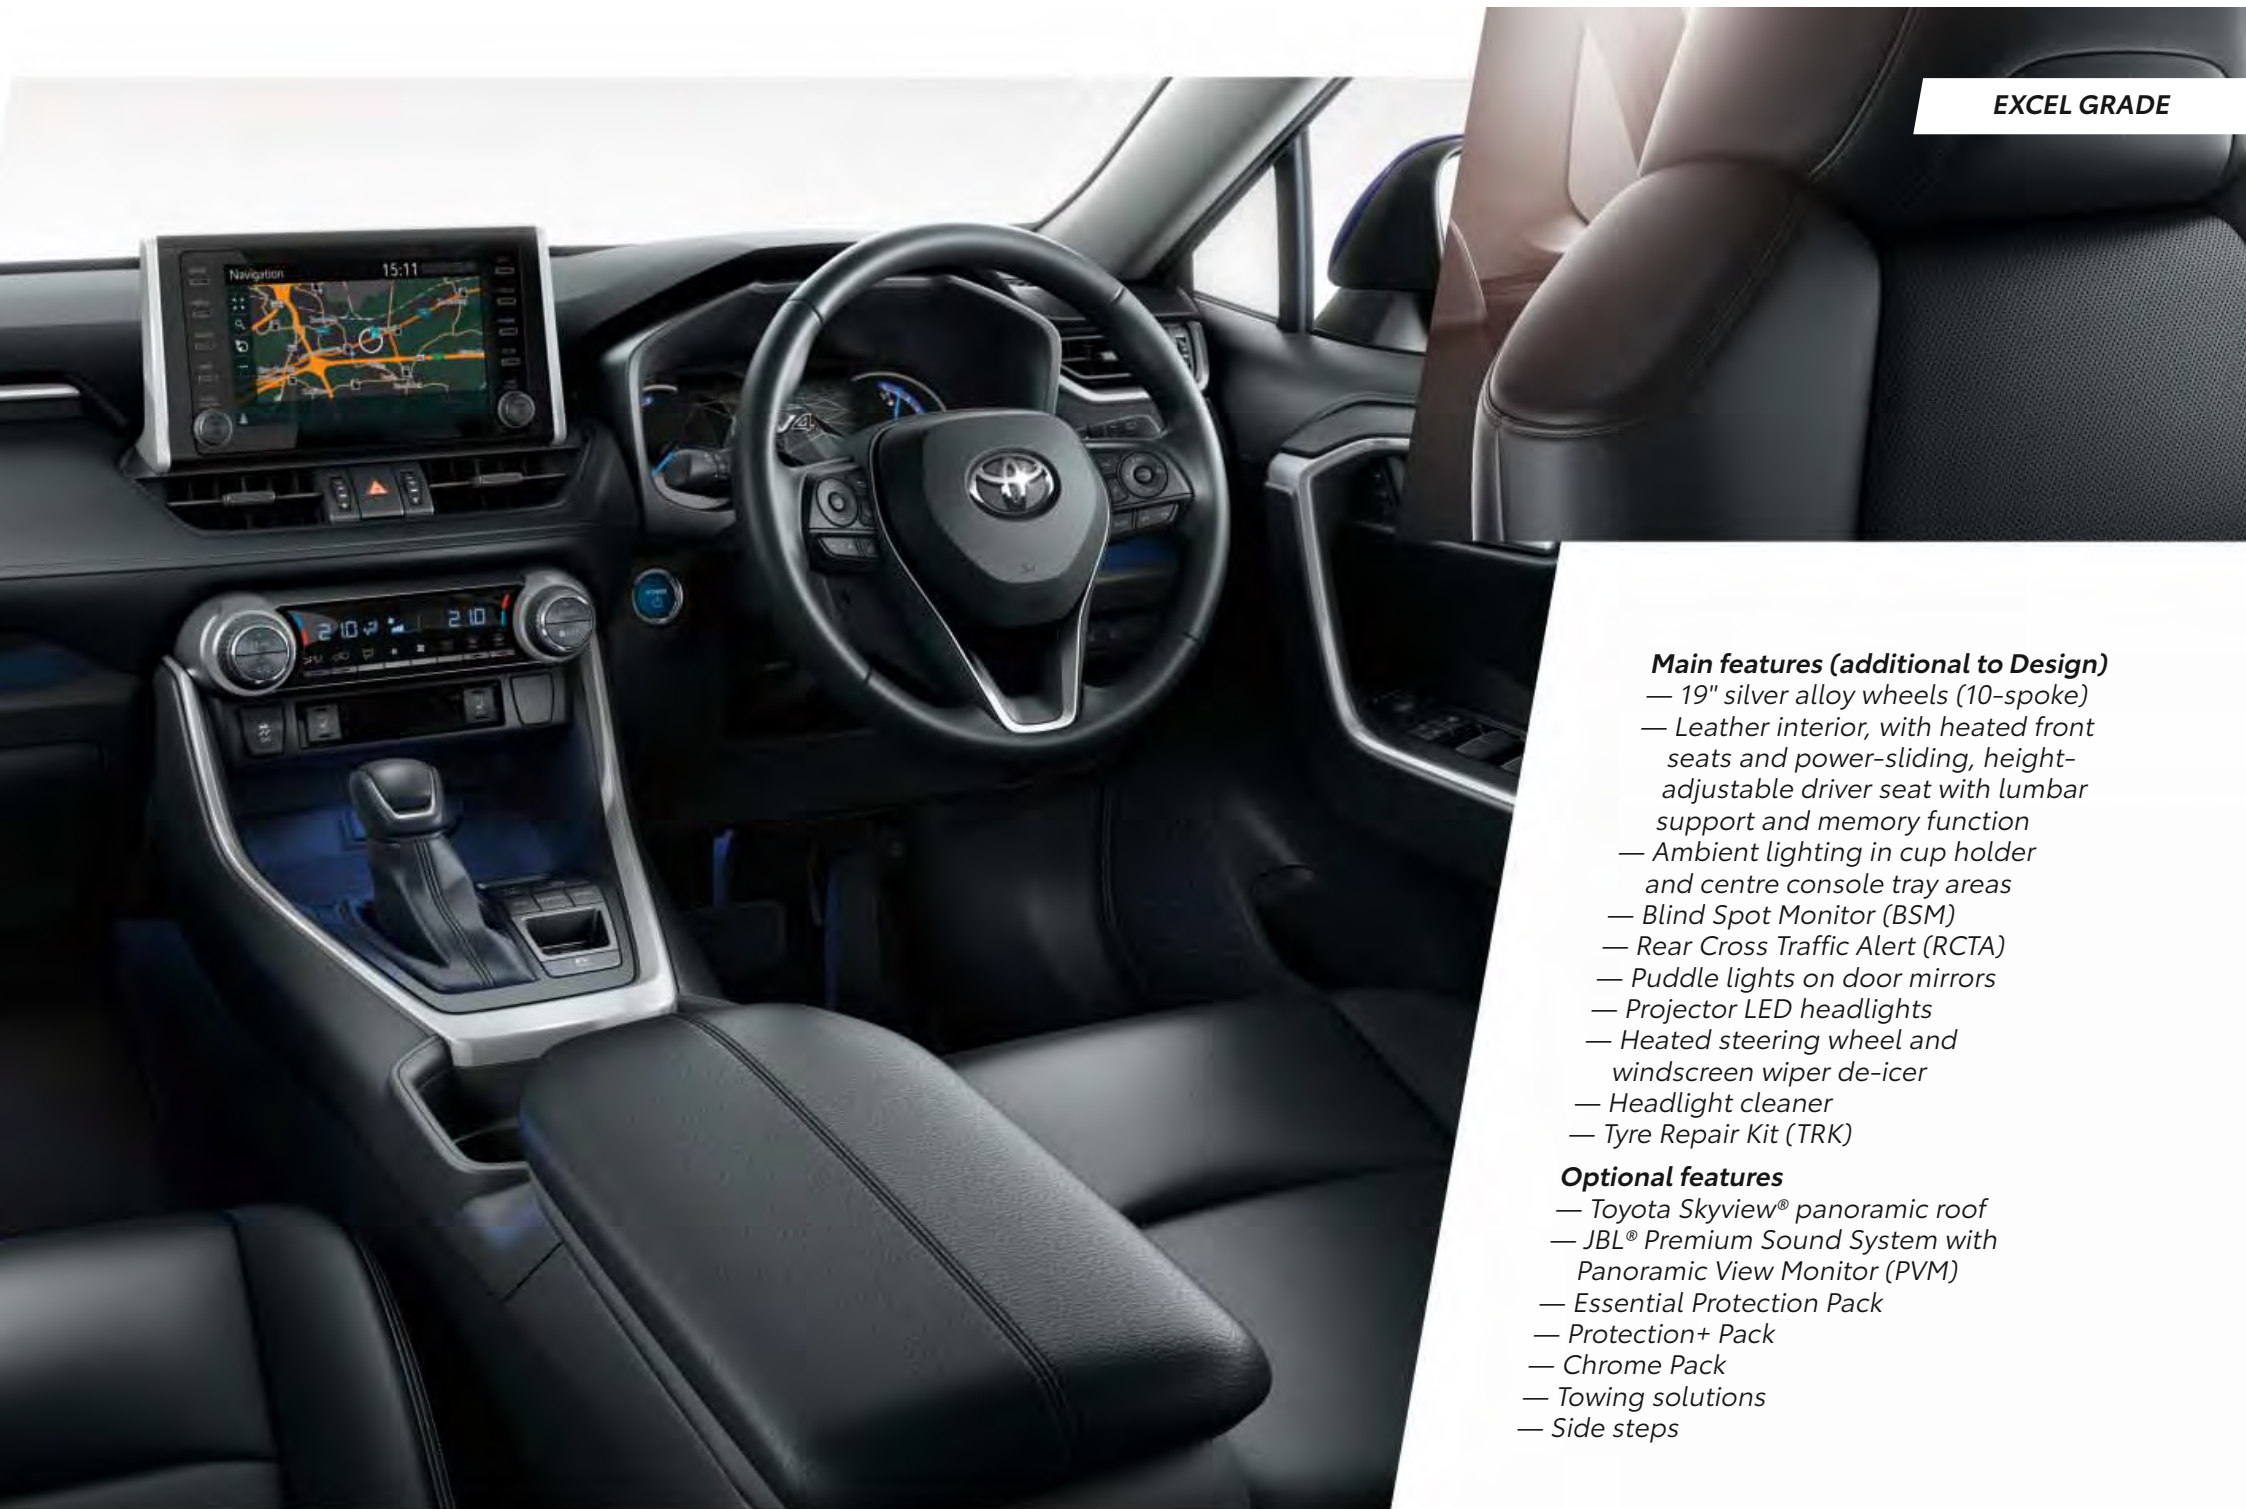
EXCEL GRADE

Navigation 15:11

Main features (additional to Design)
— 19" silver alloy wheels (10-spoke)
— Leather interior, with heated front seats and power-sliding, height-adjustable driver seat with lumbar support and memory function
— Ambient lighting in cup holder and centre console tray areas
— Blind Spot Monitor (BSM)
— Rear Cross Traffic Alert (RCTA)
— Puddle lights on door mirrors
— Projector LED headlights
— Heated steering wheel and windscreen wiper de-icer
— Headlight cleaner
— Tyre Repair Kit (TRK)

Optional features
— Toyota Skyview® panoramic roof
— JBL® Premium Sound System with Panoramic View Monitor (PVM)
— Essential Protection Pack
— Protection+ Pack
— Chrome Pack
— Towing solutions
— Side steps